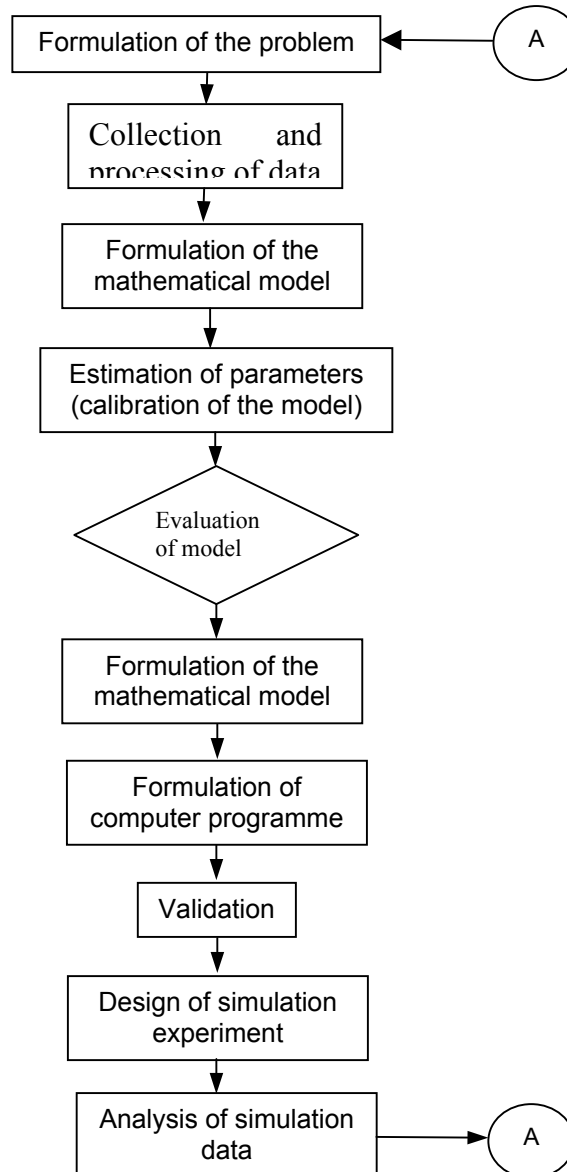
Formulation of the problem

A

Collection and processing of data

Formulation of the mathematical model

Estimation of parameters (calibration of the model)

Evaluation of model

Formulation of the mathematical model

Formulation of computer programme

Validation

Design of simulation experiment

Analysis of simulation data

A